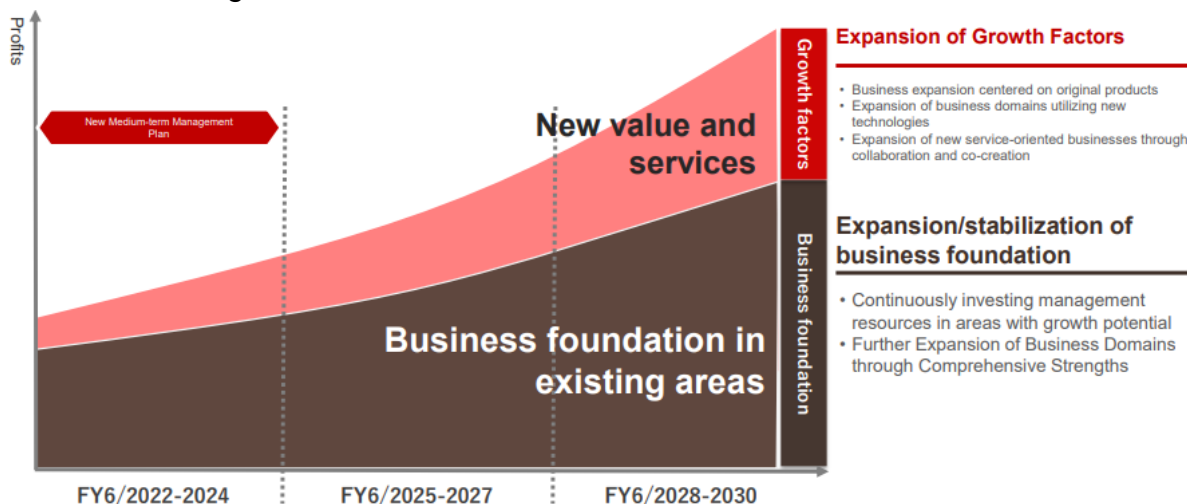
Profits

New Medium-term Management Plan

New value and services

Business foundation in existing areas

Growth factors

Business foundation

FY6/2022-2024

FY6/2025-2027

FY6/2028-2030

Expansion of Growth Factors

• Business expansion centered on original products
• Expansion of business domains utilizing new technologies
• Expansion of new service-oriented businesses through collaboration and co-creation

Expansion/stabilization of business foundation

• Continuously investing management resources in areas with growth potential
• Further Expansion of Business Domains through Comprehensive Strengths